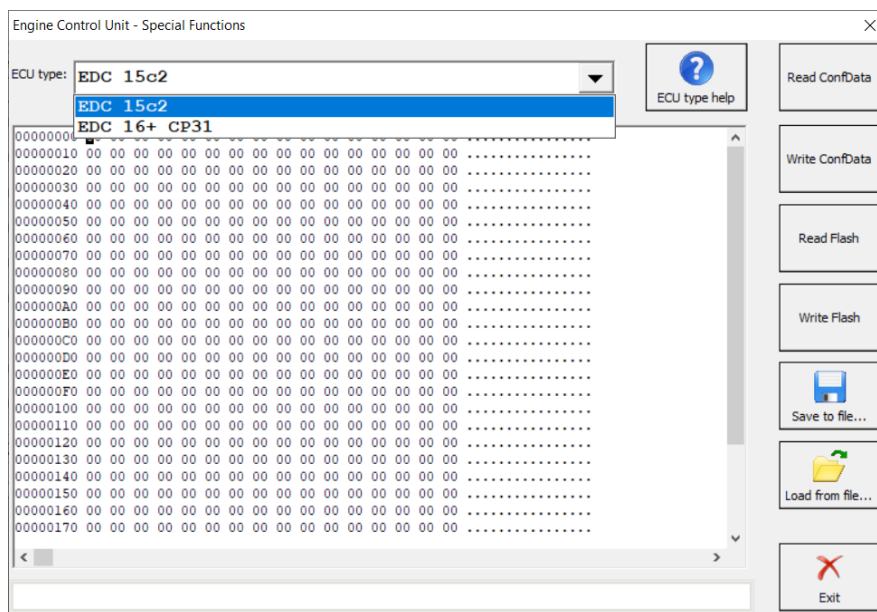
Engine Control Unit - Special Functions

ECU type: EDC 15c2

EDC 15c2
EDC 16+ CP31

ECU type help

Read ConfData

Write ConfData

Read Flash

Write Flash

Save to file...

Load from file...

Exit

00000000
00000010 00 00 00 00 00 00 00 00 00 00 00 00 00 00 00 00 ................
00000020 00 00 00 00 00 00 00 00 00 00 00 00 00 00 00 00 ................
00000030 00 00 00 00 00 00 00 00 00 00 00 00 00 00 00 00 ................
00000040 00 00 00 00 00 00 00 00 00 00 00 00 00 00 00 00 ................
00000050 00 00 00 00 00 00 00 00 00 00 00 00 00 00 00 00 ................
00000060 00 00 00 00 00 00 00 00 00 00 00 00 00 00 00 00 ................
00000070 00 00 00 00 00 00 00 00 00 00 00 00 00 00 00 00 ................
00000080 00 00 00 00 00 00 00 00 00 00 00 00 00 00 00 00 ................
00000090 00 00 00 00 00 00 00 00 00 00 00 00 00 00 00 00 ................
000000A0 00 00 00 00 00 00 00 00 00 00 00 00 00 00 00 00 ................
000000B0 00 00 00 00 00 00 00 00 00 00 00 00 00 00 00 00 ................
000000C0 00 00 00 00 00 00 00 00 00 00 00 00 00 00 00 00 ................
000000D0 00 00 00 00 00 00 00 00 00 00 00 00 00 00 00 00 ................
000000E0 00 00 00 00 00 00 00 00 00 00 00 00 00 00 00 00 ................
000000F0 00 00 00 00 00 00 00 00 00 00 00 00 00 00 00 00 ................
00000100 00 00 00 00 00 00 00 00 00 00 00 00 00 00 00 00 ................
00000110 00 00 00 00 00 00 00 00 00 00 00 00 00 00 00 00 ................
00000120 00 00 00 00 00 00 00 00 00 00 00 00 00 00 00 00 ................
00000130 00 00 00 00 00 00 00 00 00 00 00 00 00 00 00 00 ................
00000140 00 00 00 00 00 00 00 00 00 00 00 00 00 00 00 00 ................
00000150 00 00 00 00 00 00 00 00 00 00 00 00 00 00 00 00 ................
00000160 00 00 00 00 00 00 00 00 00 00 00 00 00 00 00 00 ................
00000170 00 00 00 00 00 00 00 00 00 00 00 00 00 00 00 00 ................